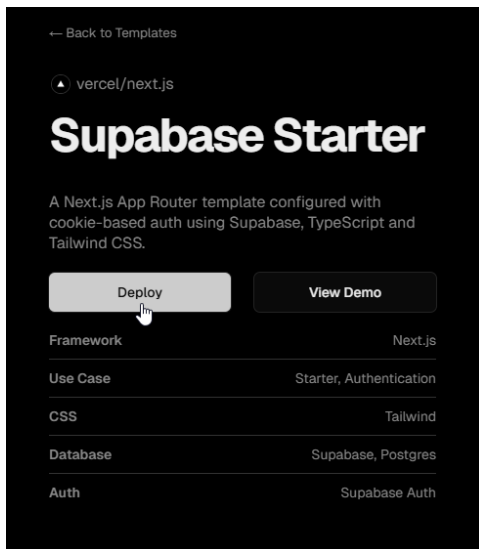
← Back to Templates

vercel/next.js

Supabase Starter

A Next.js App Router template configured with cookie-based auth using Supabase, TypeScript and Tailwind CSS.

Deploy

View Demo

| | |
|---|---|
| Framework | Next.js |
| Use Case | Starter, Authentication |
| CSS | Tailwind |
| Database | Supabase, Postgres |
| Auth | Supabase Auth |